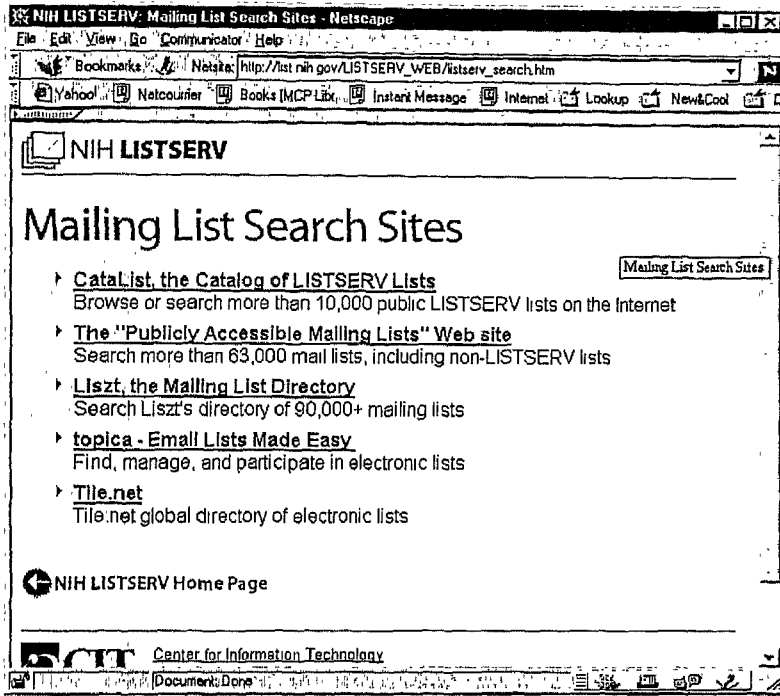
NIH LISTSERV: Mailing List Search Sites - Netscape

File Edit View Go Communicator Help

Bookmarks Netsite: http://list.nih.gov/LISTSERV_WEB/listserv_search.htm

Yahoo! Netcourier Books (MCP Lib) Instant Message Internet Lookup New&Cool

NIH LISTSERV

Mailing List Search Sites

Mailing List Search Sites

CataList, the Catalog of LISTSERV Lists
Browse or search more than 10,000 public LISTSERV lists on the Internet

The "Publicly Accessible Mailing Lists" Web site
Search more than 63,000 mail lists, including non-LISTSERV lists

Liszt, the Mailing List Directory
Search Liszt's directory of 90,000+ mailing lists

topica - Email Lists Made Easy
Find, manage, and participate in electronic lists

Tile.net
Tile.net global directory of electronic lists

NIH LISTSERV Home Page

CIT Center for Information Technology

Document: Done